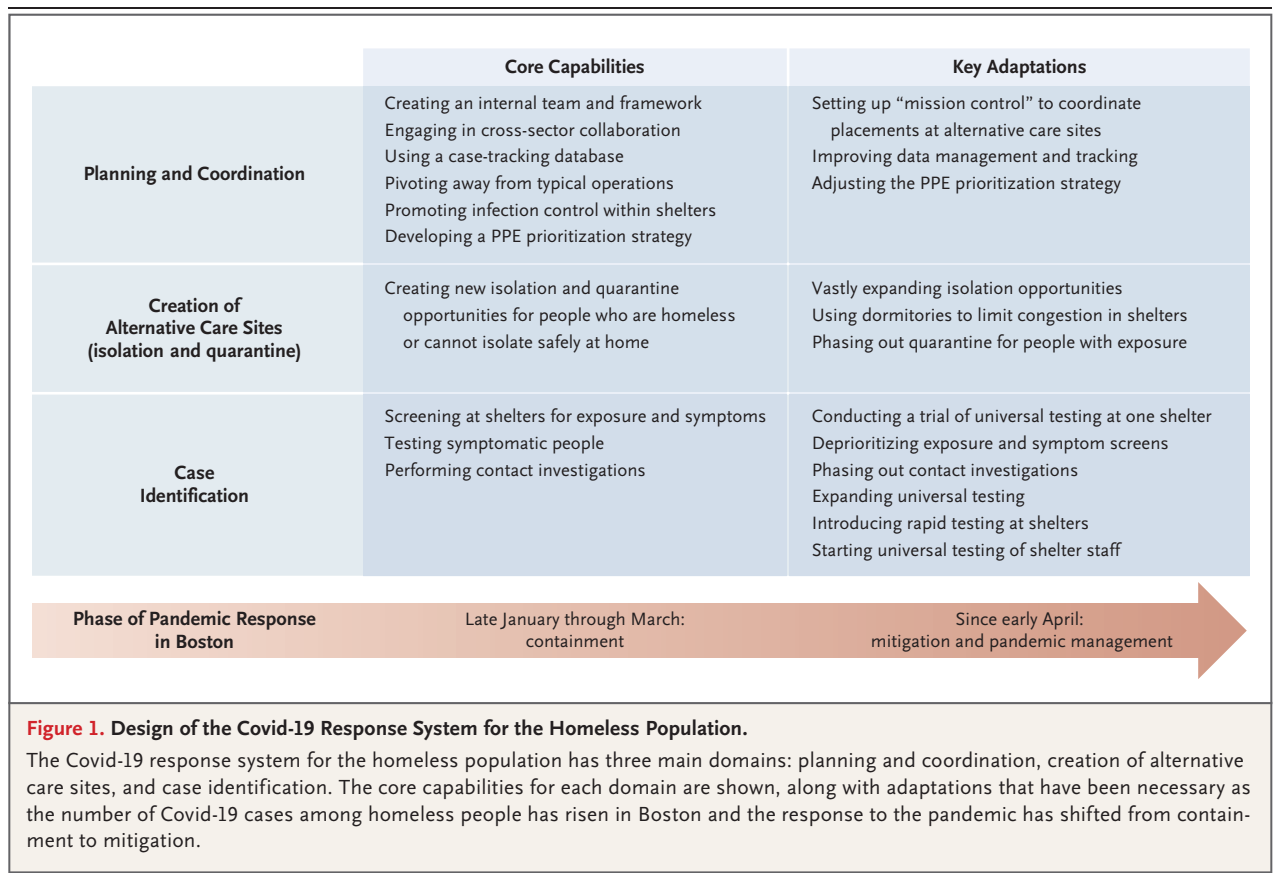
| | Core Capabilities | Key Adaptations |
|---|---|---|
| Planning and Coordination | Creating an internal team and framework<br>Engaging in cross-sector collaboration<br>Using a case-tracking database<br>Pivoting away from typical operations<br>Promoting infection control within shelters<br>Developing a PPE prioritization strategy | Setting up "mission control" to coordinate placements at alternative care sites<br>Improving data management and tracking<br>Adjusting the PPE prioritization strategy |
| Creation of Alternative Care Sites (isolation and quarantine) | Creating new isolation and quarantine opportunities for people who are homeless or cannot isolate safely at home | Vastly expanding isolation opportunities<br>Using dormitories to limit congestion in shelters<br>Phasing out quarantine for people with exposure |
| Case Identification | Screening at shelters for exposure and symptoms<br>Testing symptomatic people<br>Performing contact investigations | Conducting a trial of universal testing at one shelter<br>Deprioritizing exposure and symptom screens<br>Phasing out contact investigations<br>Expanding universal testing<br>Introducing rapid testing at shelters<br>Starting universal testing of shelter staff |

Phase of Pandemic Response in Boston

Late January through March: containment

Since early April: mitigation and pandemic management

Figure 1. Design of the Covid-19 Response System for the Homeless Population.

The Covid-19 response system for the homeless population has three main domains: planning and coordination, creation of alternative care sites, and case identification. The core capabilities for each domain are shown, along with adaptations that have been necessary as the number of Covid-19 cases among homeless people has risen in Boston and the response to the pandemic has shifted from containment to mitigation.